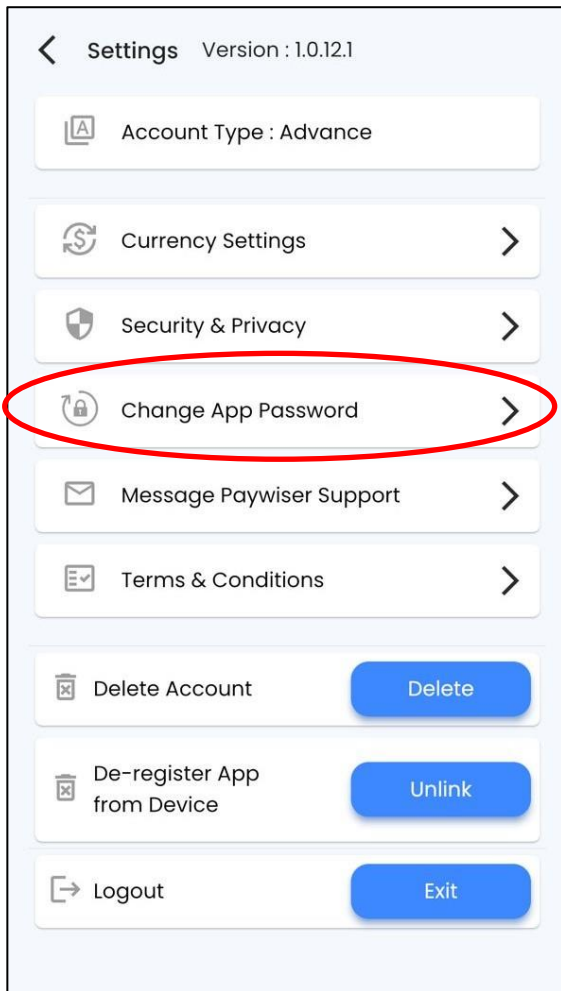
Settings Version : 1.0.12.1

Account Type : Advance

Currency Settings

Security & Privacy

Change App Password

Message Paywiser Support

Terms & Conditions

Delete Account
Delete

De-register App from Device
Unlink

Logout
Exit